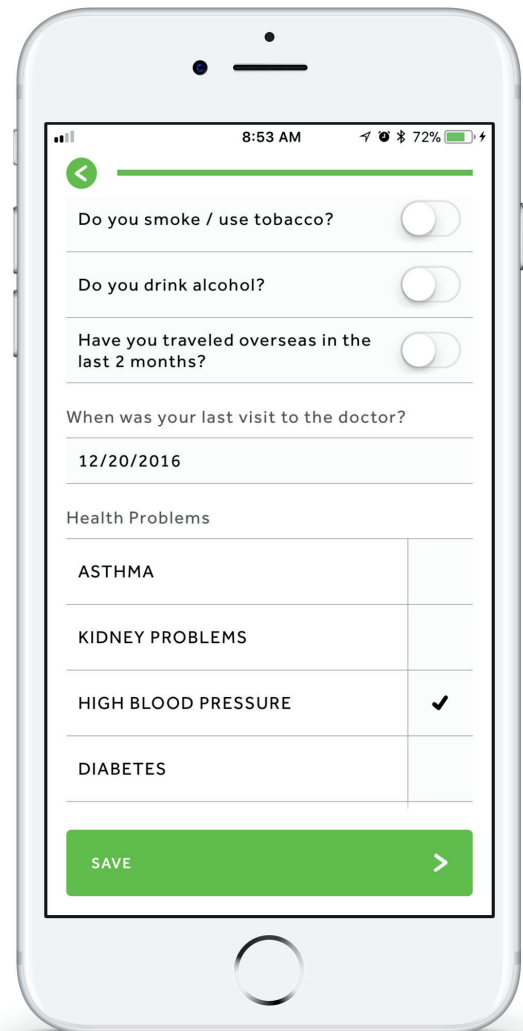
8:53 AM

72%

Do you smoke / use tobacco?

Do you drink alcohol?

Have you traveled overseas in the last 2 months?

When was your last visit to the doctor?

12/20/2016

Health Problems

| | |
|---|---|
| ASTHMA | |
| KIDNEY PROBLEMS | |
| HIGH BLOOD PRESSURE | ✔ |
| DIABETES | |

SAVE